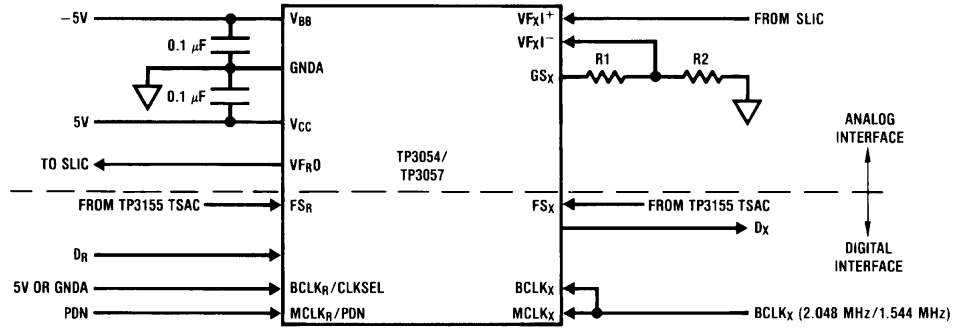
−5V
$V_{BB}$
0.1 $\mu$F
GNDA
0.1 $\mu$F
5V
$V_{CC}$
TO SLIC
$VF_RO$
TP3054/
TP3057
$VF_XI^+$
FROM SLIC
$VF_XI^-$
R1
R2
$GS_X$
ANALOG
INTERFACE
FROM TP3155 TSAC
$FS_R$
$FS_X$
FROM TP3155 TSAC
$D_X$
$D_R$
DIGITAL
INTERFACE
5V OR GNDA
$BCLK_R$/CLKSEL
$BCLK_X$
PDN
$MCLK_R$/PDN
$MCLK_X$
$BCLK_X$ (2.048 MHz/1.544 MHz)